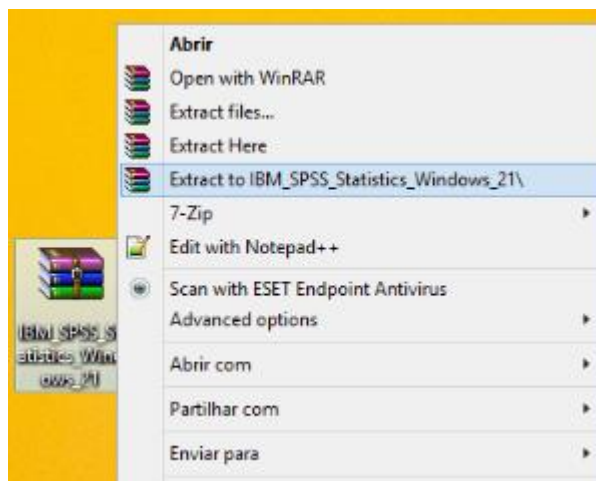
Abrir
Open with WinRAR
Extract files...
Extract Here
Extract to IBM_SPSS_Statistics_Windows_21\
7-Zip
Edit with Notepad++
Scan with ESET Endpoint Antivirus
Advanced options
Abrir com
Partilhar com
Enviar para

IBM_SPSS_Statistics_Windows_21